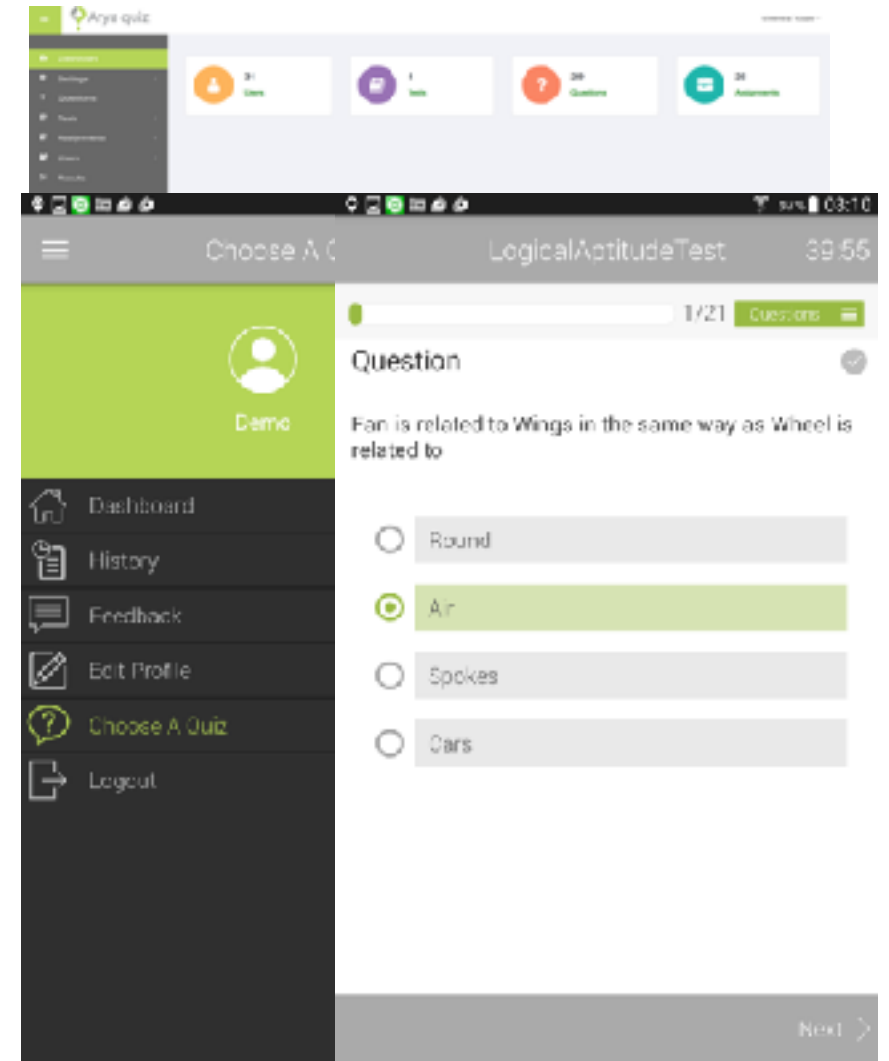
Arya quiz

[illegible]

Dashboard
Settings
Questions
Tests
Assignments
Users
Results

31
Users

1
Tests

39
Questions

39
Assignments

03:10

Choose A Q

Demo

Dashboard
History
Feedback
Edit Profile
Choose A Quiz
Logout

LogicalAptitudeTest 39:55

1/21 Questions

Question

Fan is related to Wings in the same way as Wheel is related to

Round
Air
Spokes
Cars

Next